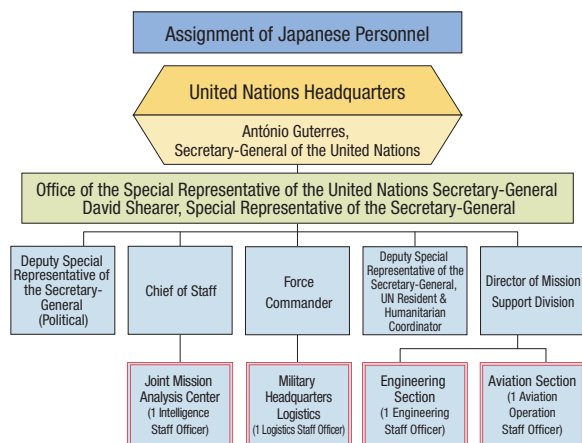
Assignment of Japanese Personnel

United Nations Headquarters

António Guterres, Secretary-General of the United Nations

Office of the Special Representative of the United Nations Secretary-General
David Shearer, Special Representative of the Secretary-General

Deputy Special Representative of the Secretary-General (Political)

Chief of Staff

Force Commander

Deputy Special Representative of the Secretary-General, UN Resident & Humanitarian Coordinator

Director of Mission Support Division

Joint Mission Analysis Center (1 Intelligence Staff Officer)

Military Headquarters Logistics (1 Logistics Staff Officer)

Engineering Section (1 Engineering Staff Officer)

Aviation Section (1 Aviation Operation Staff Officer)